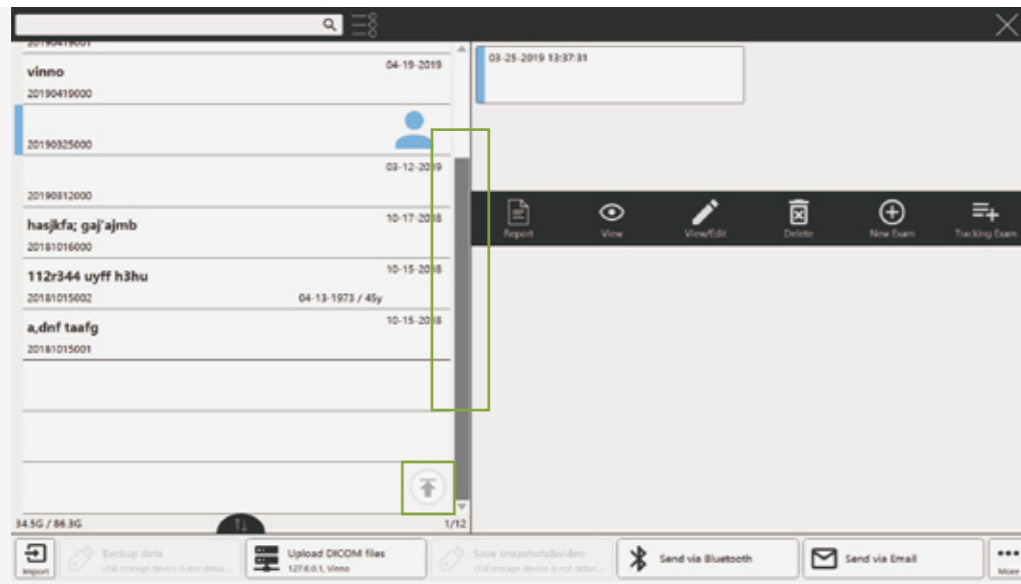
vinno
04-19-2019
20190419000

20190325000

03-12-2019
20190312000

hasjkfa; gaj'ajmb
10-17-2018
20181016000

112r344 uyff h3hu
10-15-2018
20181015002
04-13-1973 / 45y

a,dnf taafg
10-15-2018
20181015001

34.5G / 86.3G
1/12

03-25-2019 13:37:31

Report
View
View/Edit
Delete
New Exam
Tracking Exam

Import
Backup data
USB storage device is not detec...
Upload DICOM files
127.0.0.1, Vinno
Save snapshots&video
USB storage device is not detec...
Send via Bluetooth
Send via Email
More